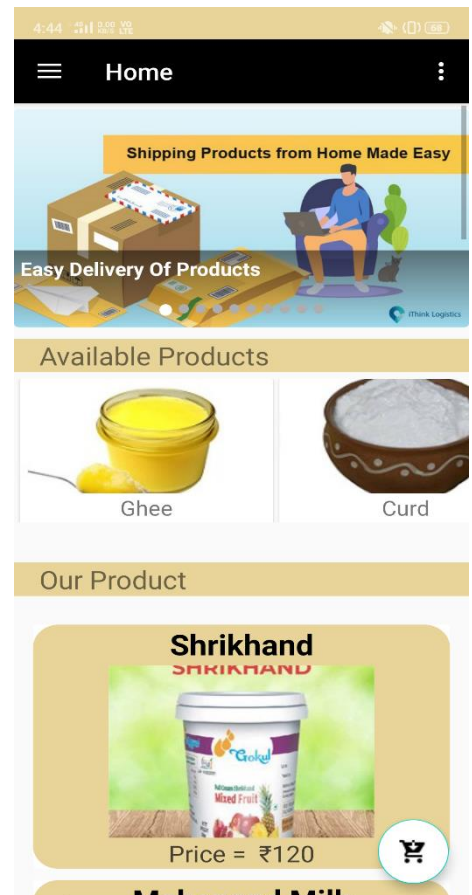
4:44 0.00 KB/S VoLTE 68

Home

Shipping Products from Home Made Easy

Easy Delivery Of Products

iThink Logistics

Available Products

Ghee

Curd

Our Product

Shrikhand

SHRIKHAND

Gokul

Mixed Fruit

Price = ₹120